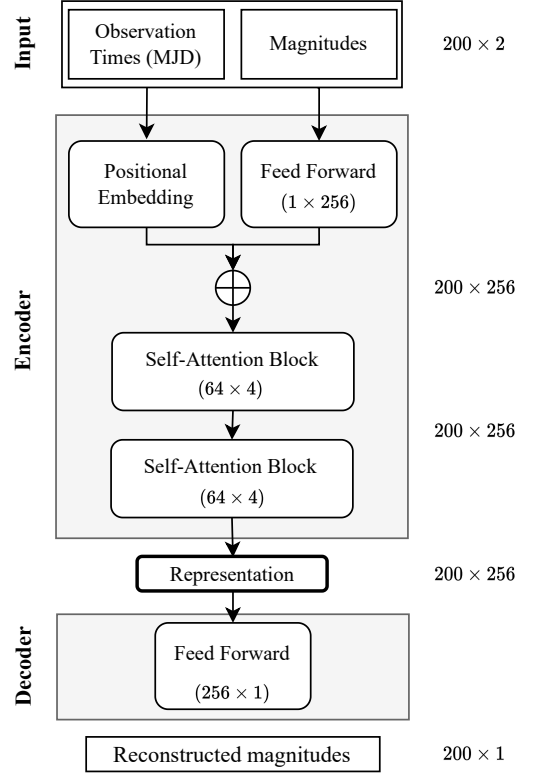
Input

Observation Times (MJD)

Magnitudes

$200 \times 2$

Encoder

Positional Embedding

Feed Forward $(1 \times 256)$

$200 \times 256$

Self-Attention Block $(64 \times 4)$

$200 \times 256$

Self-Attention Block $(64 \times 4)$

Representation

$200 \times 256$

Decoder

Feed Forward $(256 \times 1)$

Reconstructed magnitudes

$200 \times 1$